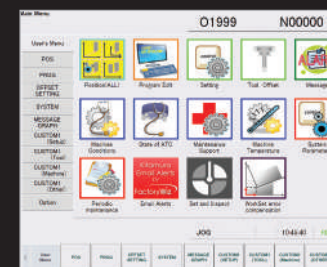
Main Menu

O1999

N00000

User's Menu

POS.

PROG.

OFFSET SETTING

SYSTEM

MESSAGE GRAPH

CUSTOM1 (Setup)

CUSTOM1 (Tool)

CUSTOM1 (Machine)

CUSTOM1 (Other)

Option

Position(ALL)

Program Edit

Setting

Tool Offset

Message

Machine Conditions

State of ATC

Maintenance Support

Machine Temperature

System Parameter

Kitamura Email Alerts for FactoryViz

Periodic maintenance

Email Alerts

Set and Inspect

Position error compensation

JOG

10:43:40

User Menu

POS.

PROG.

OFFSET SETTING

SYSTEM

MESSAGE GRAPH

CUSTOM1 (SETUP)

CUSTOM1 (TOOL)

CUSTOM1 (Machine)

CUSTOM1 (Other)